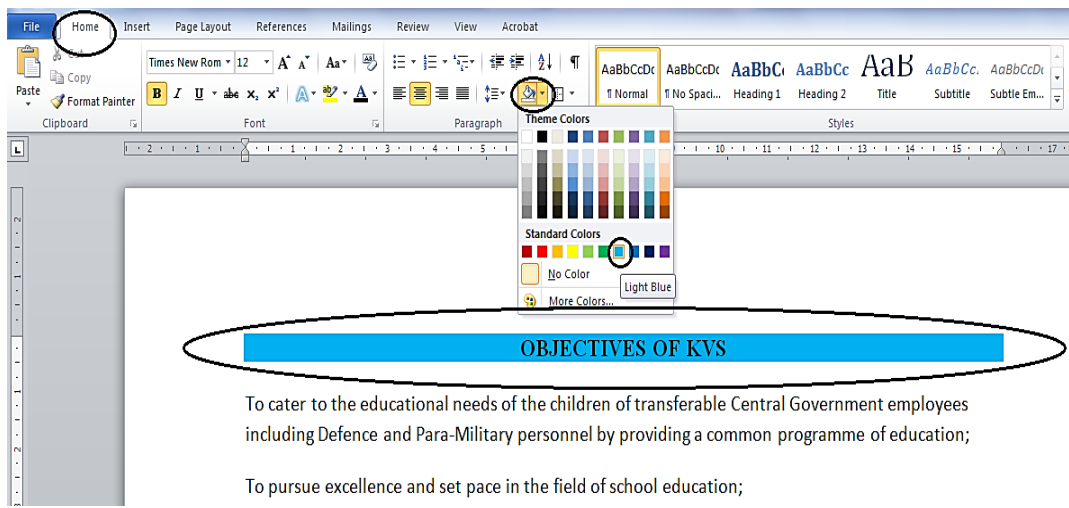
File Home Insert Page Layout References Mailings Review View Acrobat

Paste
Cut
Copy
Format Painter
Clipboard

Times New Rom 12
B I U abe $x_2$ $x^2$
Font

Paragraph

AaBbCcDc ¶ Normal
AaBbCcDc ¶ No Spaci...
AaBbCc Heading 1
AaBbCc Heading 2
AaB Title
AaBbCc. Subtitle
AaBbCcDc Subtle Em...
Styles

Theme Colors

Standard Colors

No Color
Light Blue
More Colors...

OBJECTIVES OF KVS

To cater to the educational needs of the children of transferable Central Government employees including Defence and Para-Military personnel by providing a common programme of education;

To pursue excellence and set pace in the field of school education;